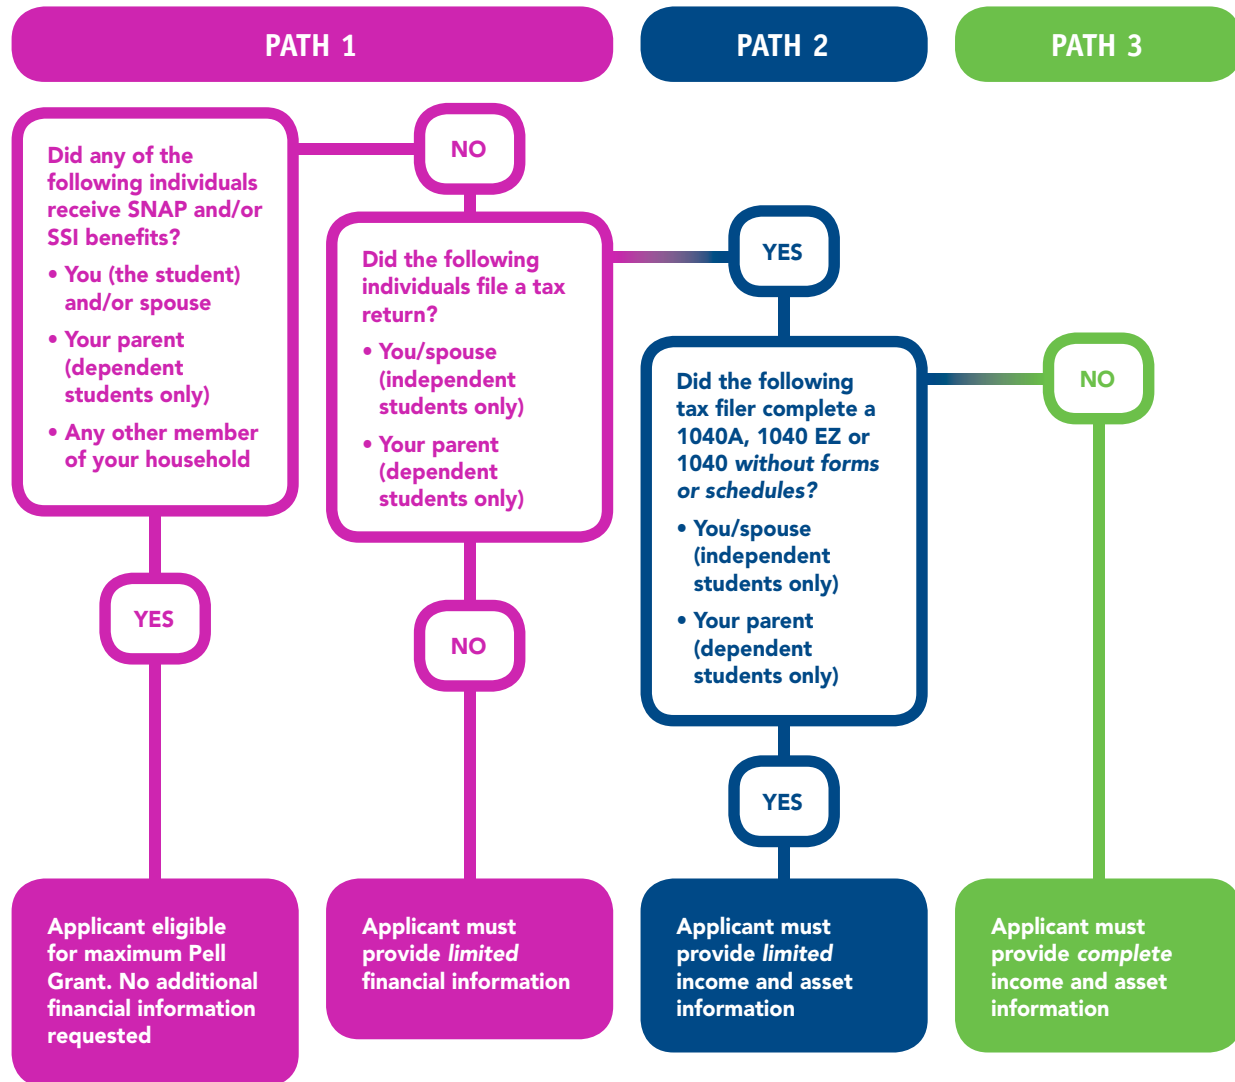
PATH 1

PATH 2

PATH 3

Did any of the following individuals receive SNAP and/or SSI benefits?

• You (the student) and/or spouse

• Your parent (dependent students only)

• Any other member of your household

NO

Did the following individuals file a tax return?

• You/spouse (independent students only)

• Your parent (dependent students only)

YES

Did the following tax filer complete a 1040A, 1040 EZ or 1040 *without forms or schedules?*

• You/spouse (independent students only)

• Your parent (dependent students only)

NO

YES

NO

YES

Applicant eligible for maximum Pell Grant. No additional financial information requested

Applicant must provide *limited* financial information

Applicant must provide *limited* income and asset information

Applicant must provide *complete* income and asset information